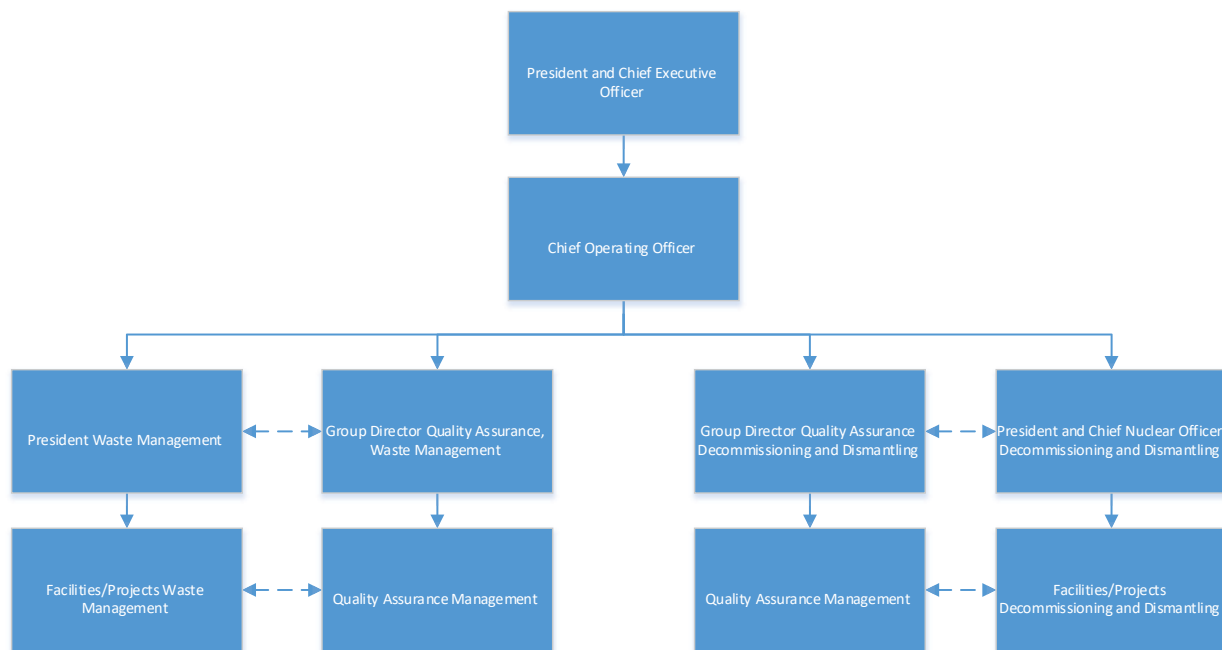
President and Chief Executive Officer

Chief Operating Officer

President Waste Management

Group Director Quality Assurance, Waste Management

Group Director Quality Assurance Decommissioning and Dismantling

President and Chief Nuclear Officer Decommissioning and Dismantling

Facilities/Projects Waste Management

Quality Assurance Management

Quality Assurance Management

Facilities/Projects Decommissioning and Dismantling